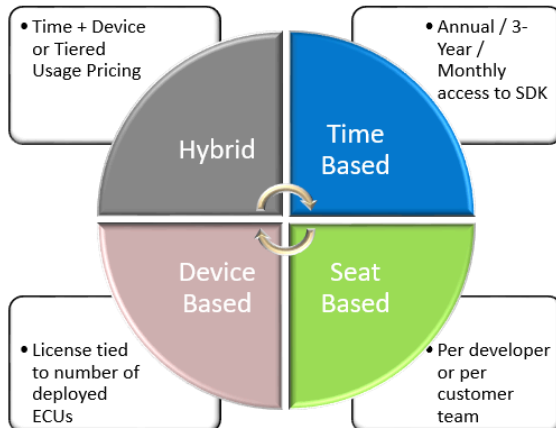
• Time + Device or Tiered Usage Pricing

• Annual / 3-Year / Monthly access to SDK

Hybrid

Time Based

Device Based

Seat Based

• License tied to number of deployed ECUs

• Per developer or per customer team